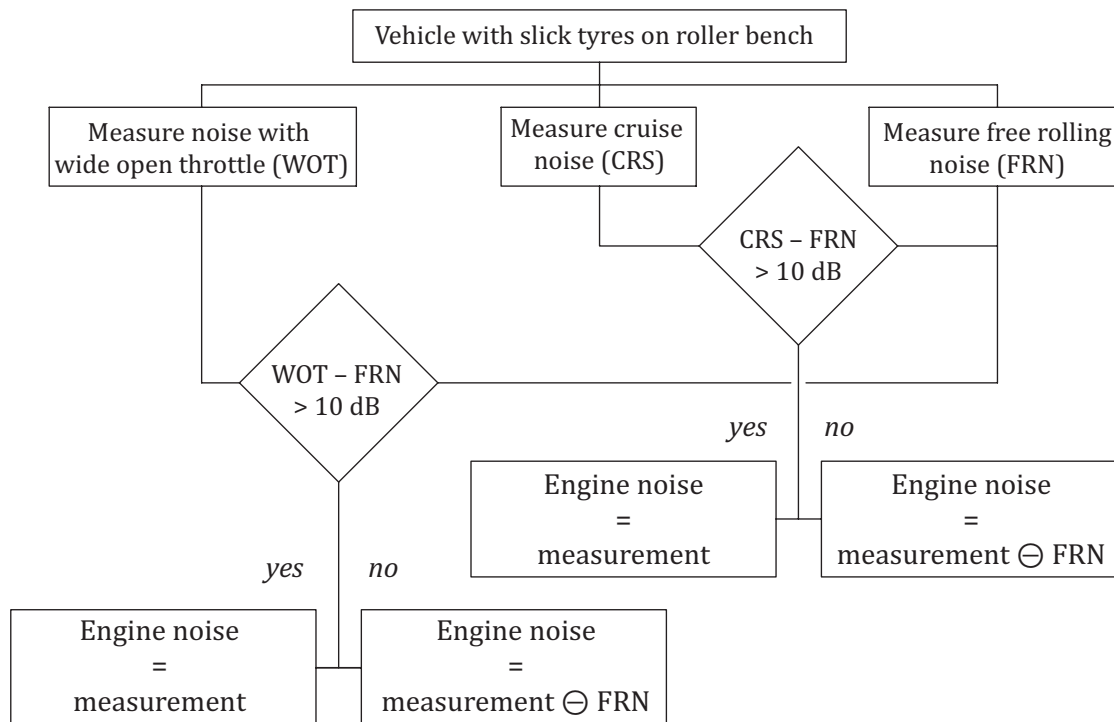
Vehicle with slick tyres on roller bench

Measure noise with wide open throttle (WOT)

Measure cruise noise (CRS)

Measure free rolling noise (FRN)

CRS – FRN > 10 dB

WOT – FRN > 10 dB

yes

no

Engine noise = measurement

Engine noise = measurement $\ominus$ FRN

yes

no

Engine noise = measurement

Engine noise = measurement $\ominus$ FRN